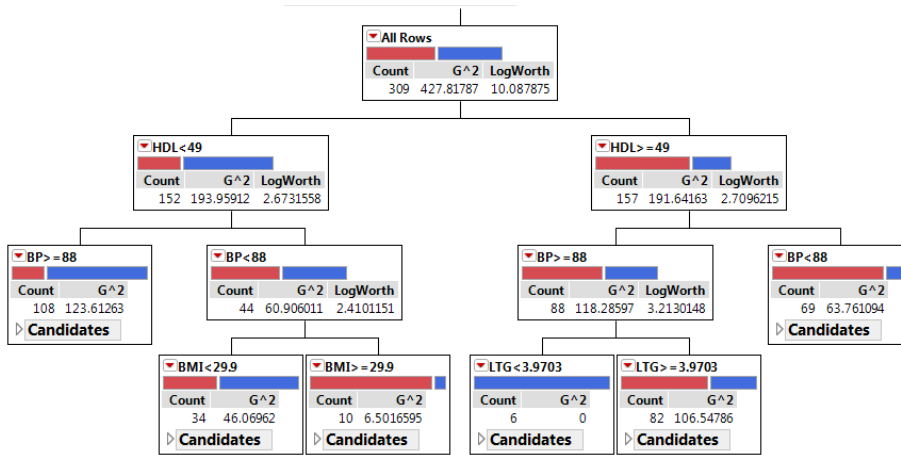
All Rows

| Count | G^2 | LogWorth |
|---|---|---|
| 309 | 427.81787 | 10.087875 |

HDL<49

| Count | G^2 | LogWorth |
|---|---|---|
| 152 | 193.95912 | 2.6731558 |

HDL>=49

| Count | G^2 | LogWorth |
|---|---|---|
| 157 | 191.64163 | 2.7096215 |

BP>=88

| Count | G^2 |
|---|---|
| 108 | 123.61263 |

Candidates

BP<88

| Count | G^2 | LogWorth |
|---|---|---|
| 44 | 60.906011 | 2.4101151 |

BP>=88

| Count | G^2 | LogWorth |
|---|---|---|
| 88 | 118.28597 | 3.2130148 |

BP<88

| Count | G^2 |
|---|---|
| 69 | 63.761094 |

Candidates

BMI<29.9

| Count | G^2 |
|---|---|
| 34 | 46.06962 |

Candidates

BMI>=29.9

| Count | G^2 |
|---|---|
| 10 | 6.5016595 |

Candidates

LTG<3.9703

| Count | G^2 |
|---|---|
| 6 | 0 |

Candidates

LTG>=3.9703

| Count | G^2 |
|---|---|
| 82 | 106.54786 |

Candidates